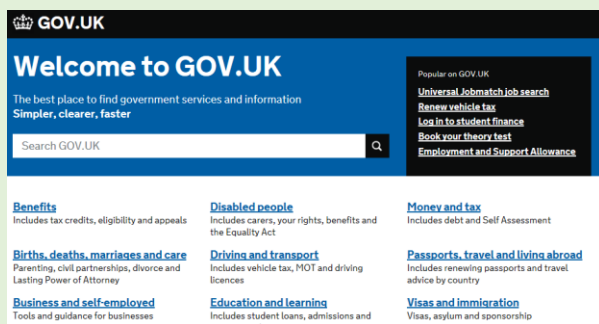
GOV.UK

Welcome to GOV.UK

The best place to find government services and information
Simpler, clearer, faster

Search GOV.UK

Popular on GOV.UK
Universal Jobmatch job search
Renew vehicle tax
Log in to student finance
Book your theory test
Employment and Support Allowance

Benefits
Includes tax credits, eligibility and appeals

Disabled people
Includes carers, your rights, benefits and the Equality Act

Money and tax
Includes debt and Self Assessment

Births, deaths, marriages and care
Parenting, civil partnerships, divorce and Lasting Power of Attorney

Driving and transport
Includes vehicle tax, MOT and driving licences

Passports, travel and living abroad
Includes renewing passports and travel advice by country

Business and self-employed
Tools and guidance for businesses

Education and learning
Includes student loans, admissions and

Visas and immigration
Visas, asylum and sponsorship